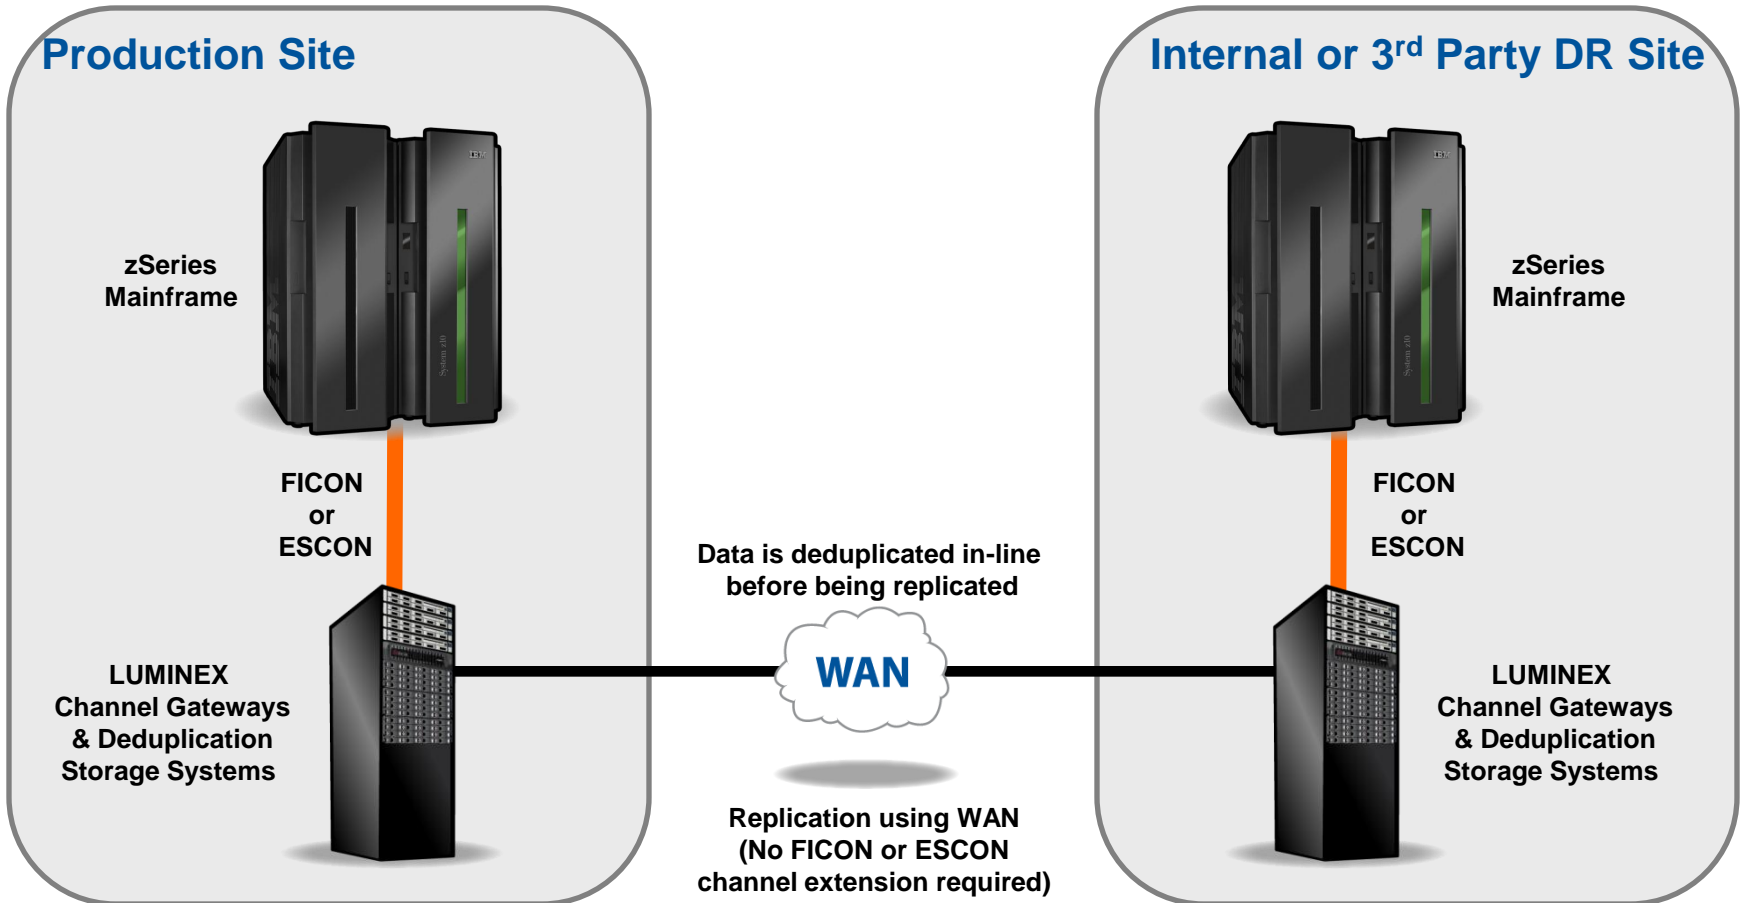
Production Site

zSeries Mainframe

FICON or ESCON

LUMINEX Channel Gateways & Deduplication Storage Systems

Internal or 3$^{rd}$ Party DR Site

zSeries Mainframe

FICON or ESCON

LUMINEX Channel Gateways & Deduplication Storage Systems

Data is deduplicated in-line before being replicated

WAN

Replication using WAN (No FICON or ESCON channel extension required)